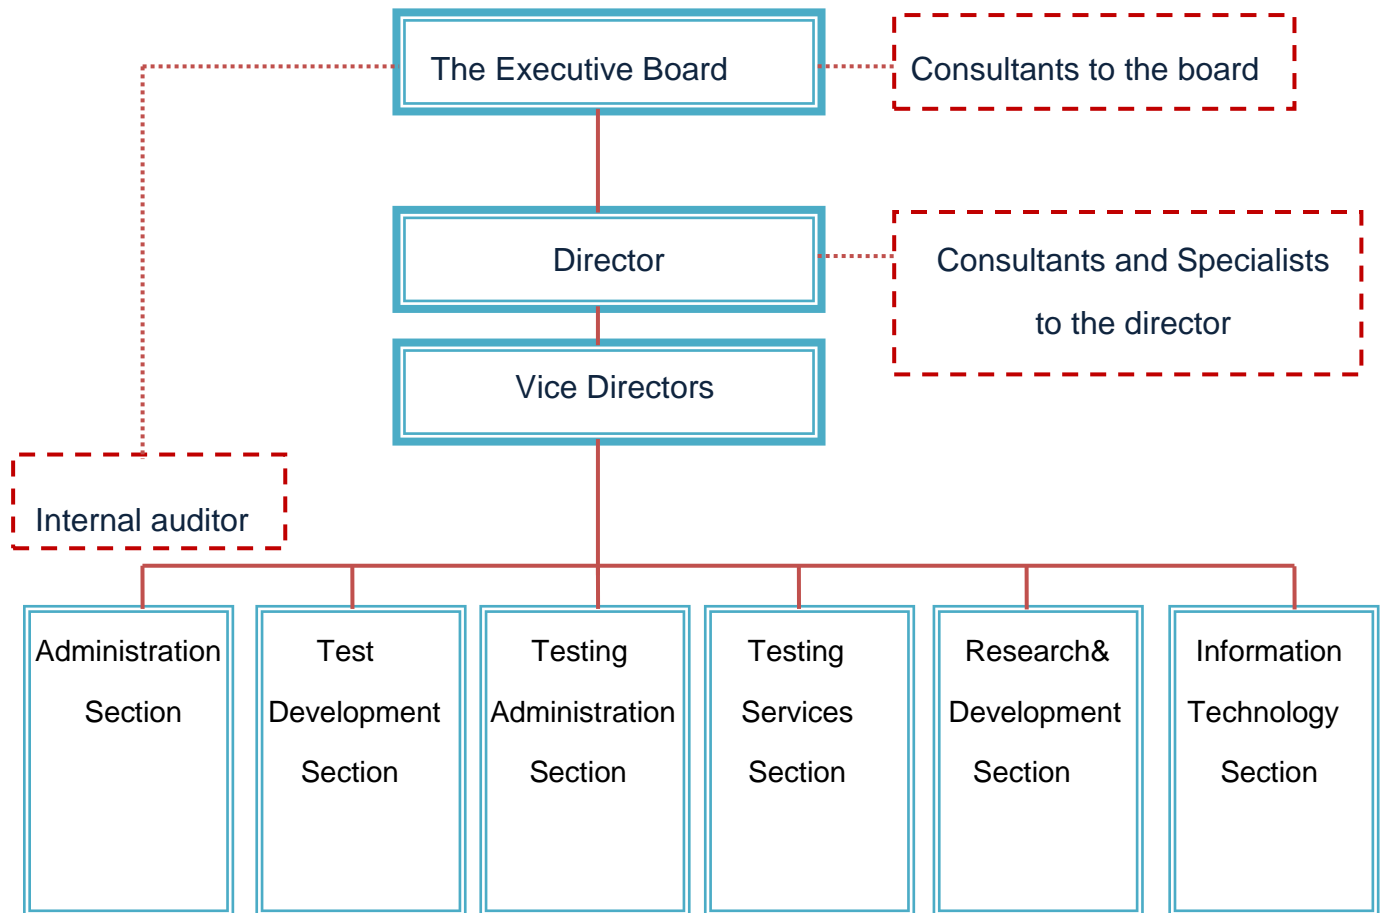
The Executive Board

Consultants to the board

Director

Consultants and Specialists to the director

Vice Directors

Internal auditor

Administration Section

Test Development Section

Testing Administration Section

Testing Services Section

Research& Development Section

Information Technology Section